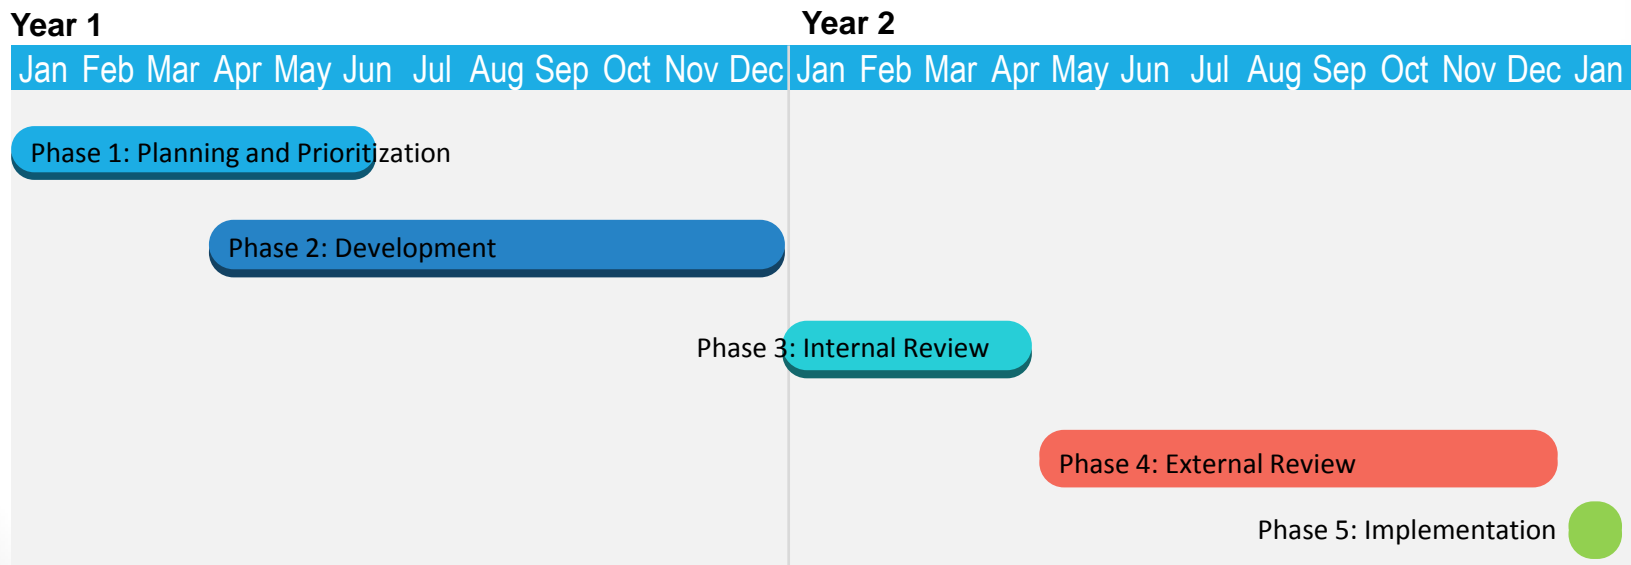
Year 1

Year 2

| Jan | Feb | Mar | Apr | May | Jun | Jul | Aug | Sep | Oct | Nov | Dec | Jan | Feb | Mar | Apr | May | Jun | Jul | Aug | Sep | Oct | Nov | Dec | Jan |
|---|---|---|---|---|---|---|---|---|---|---|---|---|---|---|---|---|---|---|---|---|---|---|---|---|

Phase 1: Planning and Prioritization

Phase 2: Development

Phase 3: Internal Review

Phase 4: External Review

Phase 5: Implementation